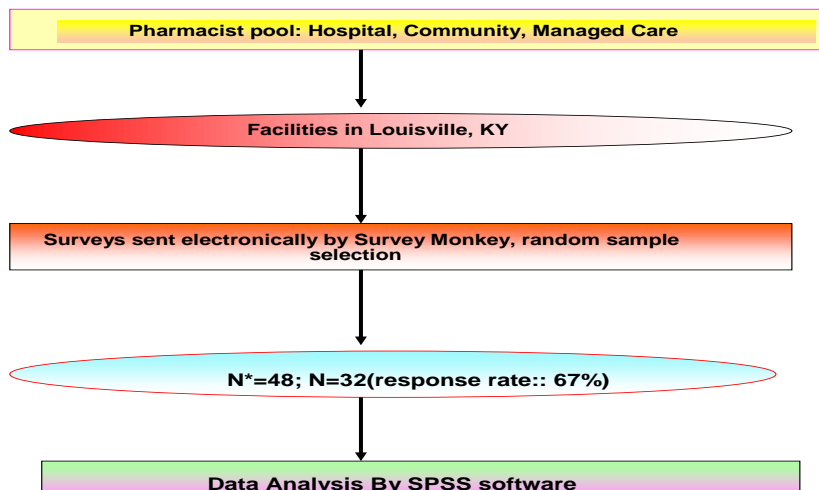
Pharmacist pool: Hospital, Community, Managed Care

Facilities in Louisville, KY

Surveys sent electronically by Survey Monkey, random sample selection

N*=48; N=32(response rate:: 67%)

Data Analysis By SPSS software